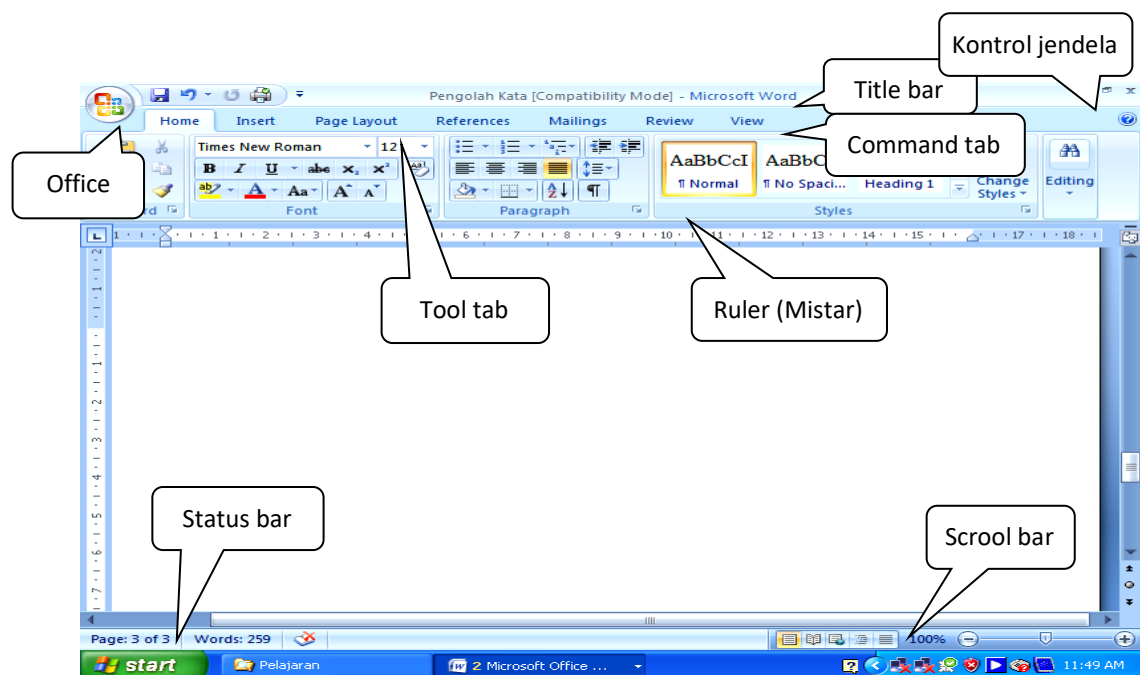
Kontrol jendela

Pengolah Kata [Compatibility Mode] - Microsoft Word

Title bar

Home Insert Page Layout References Mailings Review View

Command tab

Office

Times New Roman 12

B I U abe $x_2$ $x^2$

Aa

Font

Paragraph

AaBbCcI AaBbC

¶ Normal ¶ No Spaci... Heading 1

Change Styles

Styles

Editing

Tool tab

Ruler (Mistar)

Status bar

Scrool bar

Page: 3 of 3 Words: 259

100%

start Pelajaran 2 Microsoft Office ... 11:49 AM